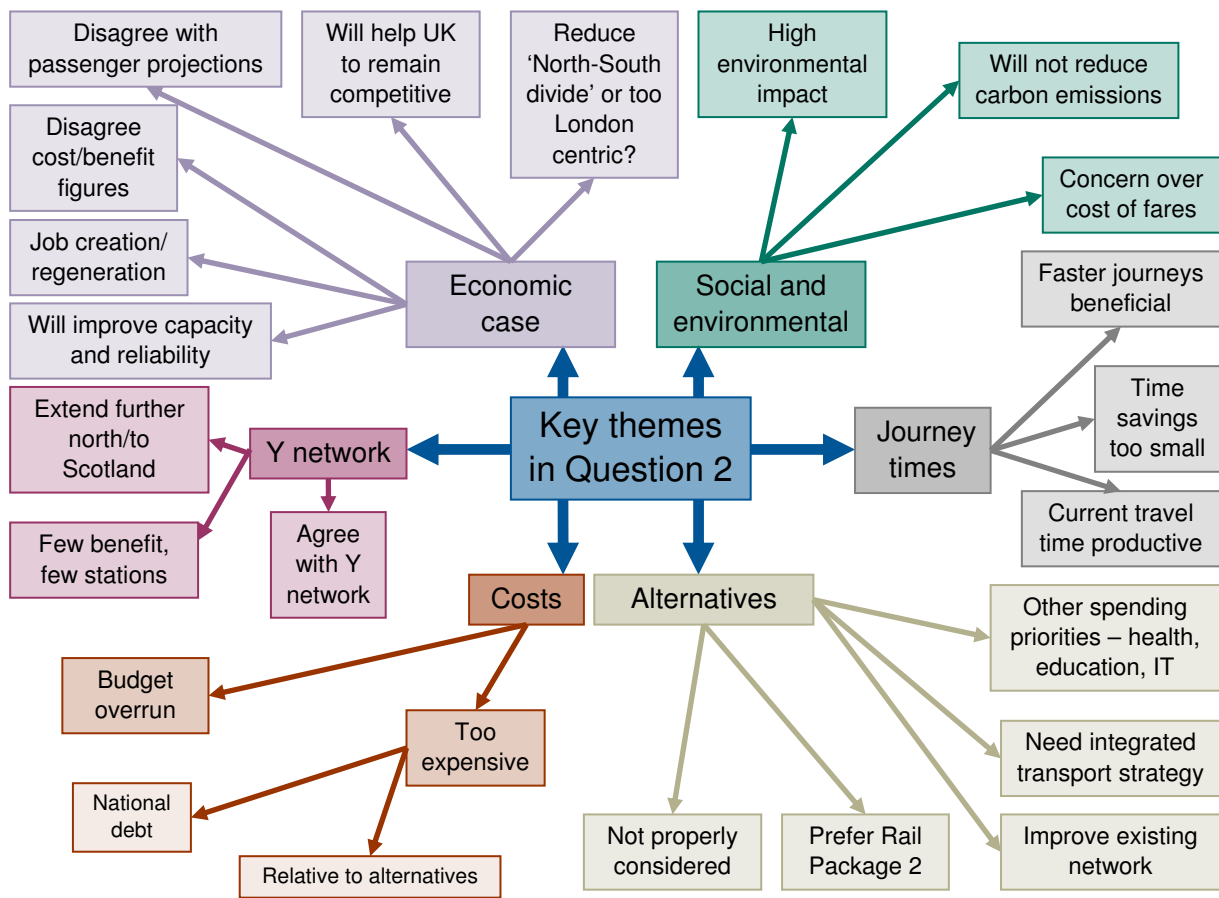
Key themes in Question 2

Economic case

Disagree with passenger projections

Will help UK to remain competitive

Reduce 'North-South divide' or too London centric?

Disagree cost/benefit figures

Job creation/ regeneration

Will improve capacity and reliability

Social and environmental

High environmental impact

Will not reduce carbon emissions

Concern over cost of fares

Journey times

Faster journeys beneficial

Time savings too small

Current travel time productive

Y network

Extend further north/to Scotland

Few benefit, few stations

Agree with Y network

Costs

Budget overrun

Too expensive

National debt

Relative to alternatives

Alternatives

Other spending priorities – health, education, IT

Need integrated transport strategy

Improve existing network

Not properly considered

Prefer Rail Package 2